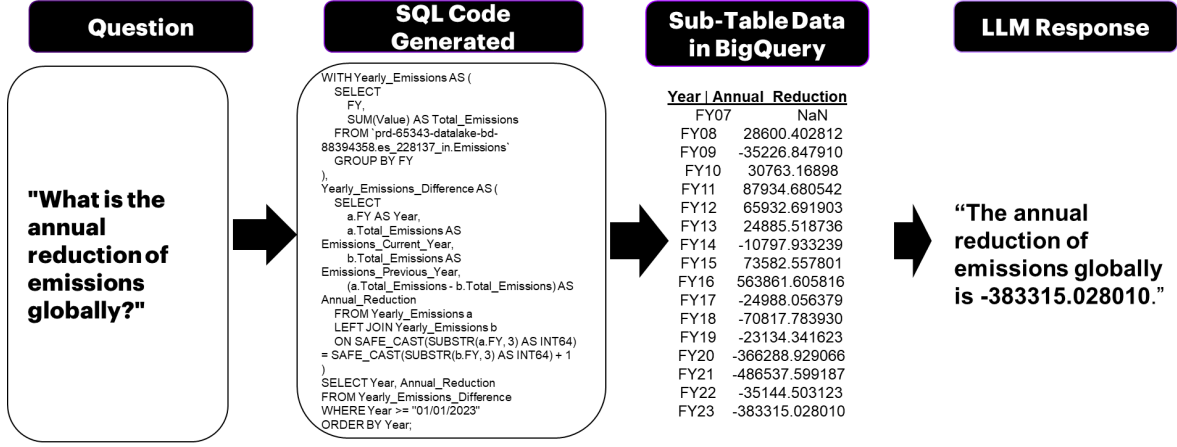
Question

SQL Code Generated

Sub-Table Data in BigQuery

LLM Response

"What is the annual reduction of emissions globally?"

WITH Yearly_Emissions AS (
SELECT
FY,
SUM(Value) AS Total_Emissions
FROM `prd-65343-datalake-bd-88394358.es_228137_in.Emissions`
GROUP BY FY
),
Yearly_Emissions_Difference AS (
SELECT
a.FY AS Year,
a.Total_Emissions AS Emissions_Current_Year,
b.Total_Emissions AS Emissions_Previous_Year,
(a.Total_Emissions - b.Total_Emissions) AS Annual_Reduction
FROM Yearly_Emissions a
LEFT JOIN Yearly_Emissions b
ON SAFE_CAST(SUBSTR(a.FY, 3) AS INT64) = SAFE_CAST(SUBSTR(b.FY, 3) AS INT64) + 1
)
SELECT Year, Annual_Reduction
FROM Yearly_Emissions_Difference
WHERE Year >= "01/01/2023"
ORDER BY Year;

| Year | Annual_Reduction |
|---|---|
| FY07 | NaN |
| FY08 | 28600.402812 |
| FY09 | -35226.847910 |
| FY10 | 30763.16898 |
| FY11 | 87934.680542 |
| FY12 | 65932.691903 |
| FY13 | 24885.518736 |
| FY14 | -10797.933239 |
| FY15 | 73582.557801 |
| FY16 | 563861.605816 |
| FY17 | -24988.056379 |
| FY18 | -70817.783930 |
| FY19 | -23134.341623 |
| FY20 | -366288.929066 |
| FY21 | -486537.599187 |
| FY22 | -35144.503123 |
| FY23 | -383315.028010 |

"The annual reduction of emissions globally is -383315.028010."